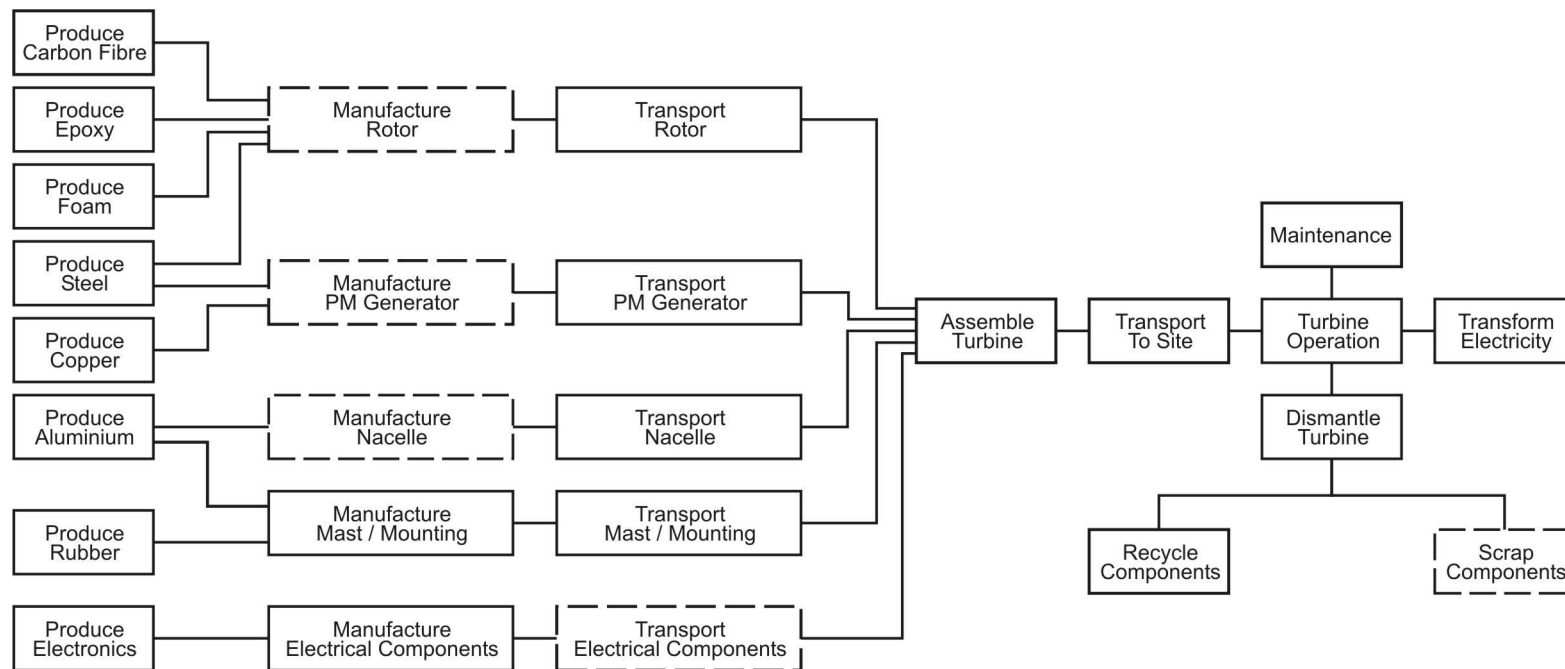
Produce Carbon Fibre

Produce Epoxy

Produce Foam

Produce Steel

Produce Copper

Produce Aluminium

Produce Rubber

Produce Electronics

Manufacture Rotor

Manufacture PM Generator

Manufacture Nacelle

Manufacture Mast / Mounting

Manufacture Electrical Components

Transport Rotor

Transport PM Generator

Transport Nacelle

Transport Mast / Mounting

Transport Electrical Components

Assemble Turbine

Transport To Site

Maintenance

Turbine Operation

Transform Electricity

Dismantle Turbine

Recycle Components

Scrap Components